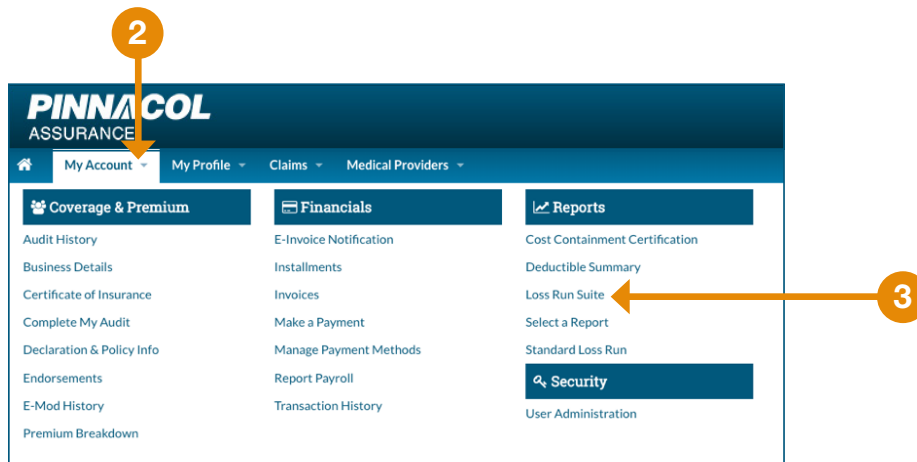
2

PINNACOL
ASSURANCE

My Account
My Profile
Claims
Medical Providers

Coverage & Premium
Audit History
Business Details
Certificate of Insurance
Complete My Audit
Declaration & Policy Info
Endorsements
E-Mod History
Premium Breakdown

Financials
E-Invoice Notification
Installments
Invoices
Make a Payment
Manage Payment Methods
Report Payroll
Transaction History

Reports
Cost Containment Certification
Deductible Summary
Loss Run Suite
Select a Report
Standard Loss Run

Security
User Administration

3